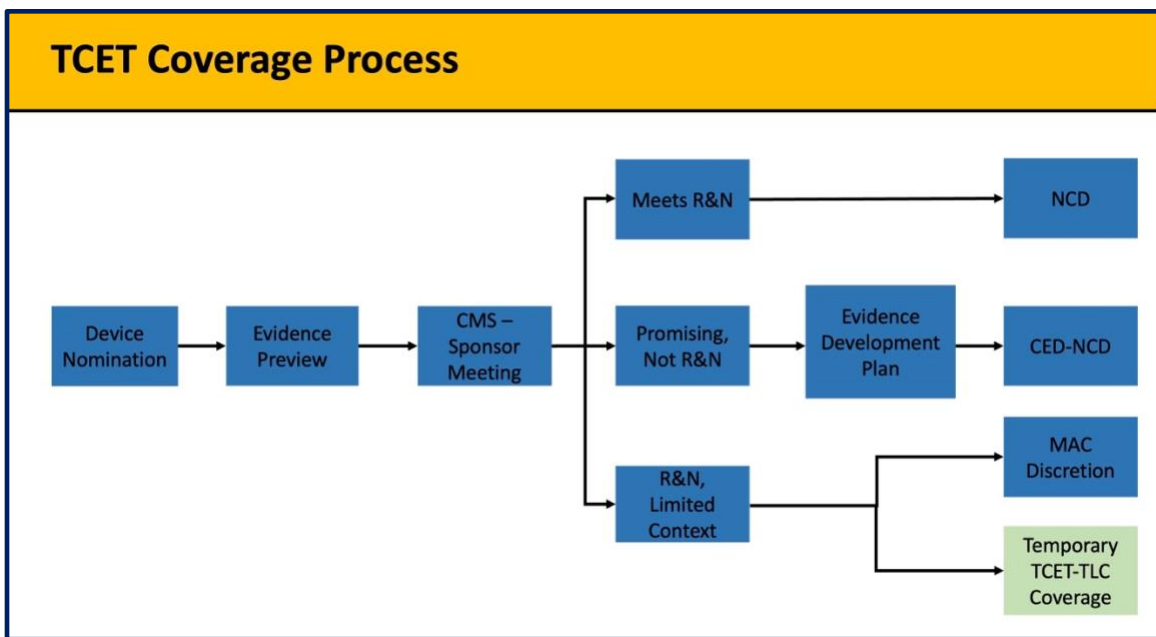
TCET Coverage Process

Device Nomination

Evidence Preview

CMS – Sponsor Meeting

Meets R&N

NCD

Promising, Not R&N

Evidence Development Plan

CED-NCD

R&N, Limited Context

MAC Discretion

Temporary TCET-TLC Coverage